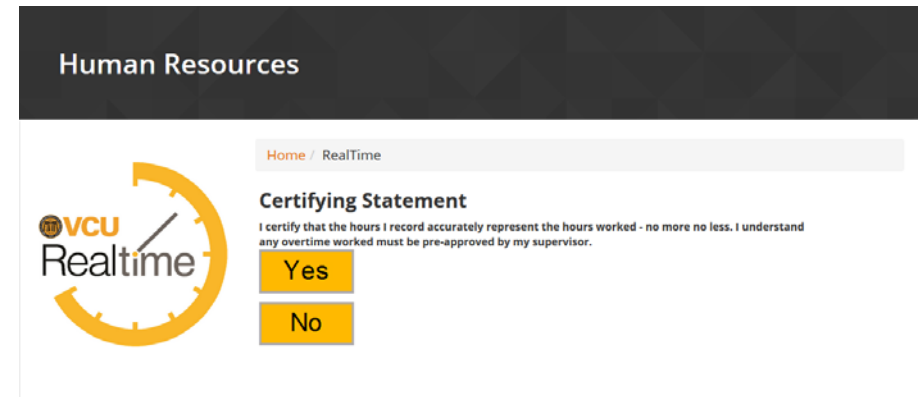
Human Resources

VCU
Realtime

Home / RealTime

Certifying Statement

I certify that the hours I record accurately represent the hours worked - no more no less. I understand any overtime worked must be pre-approved by my supervisor.

Yes

No